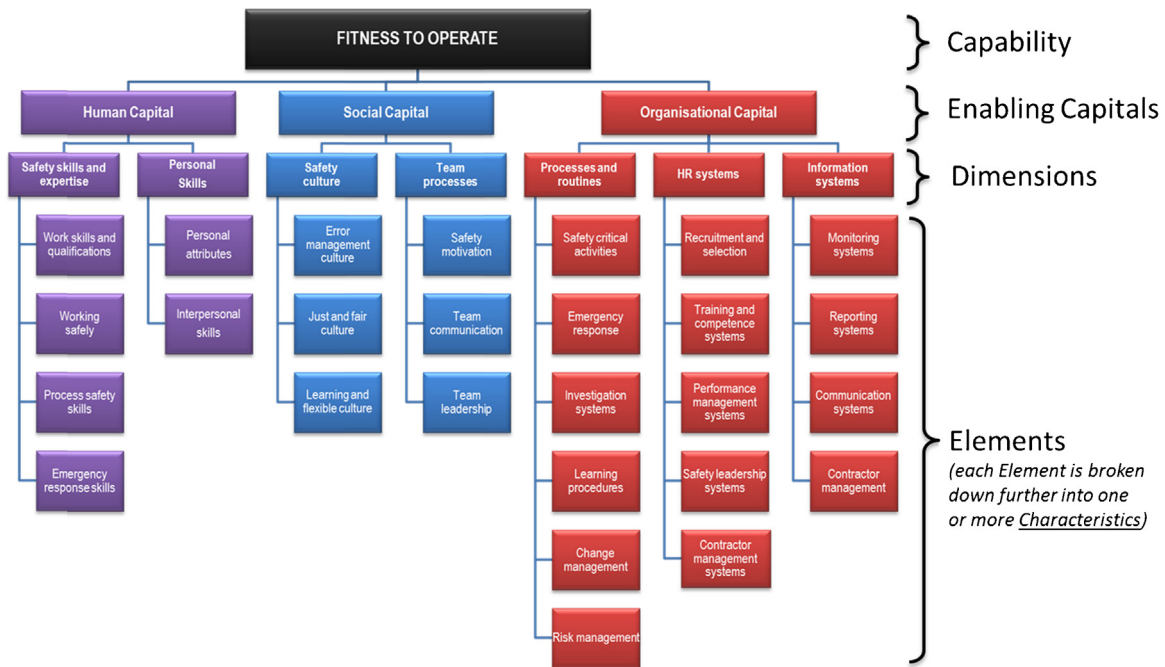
FITNESS TO OPERATE

Capability

Human Capital

Social Capital

Organisational Capital

Enabling Capitals

Safety skills and expertise

Personal Skills

Safety culture

Team processes

Processes and routines

HR systems

Information systems

Dimensions

Work skills and qualifications

Working safely

Process safety skills

Emergency response skills

Personal attributes

Interpersonal skills

Error management culture

Just and fair culture

Learning and flexible culture

Safety motivation

Team communication

Team leadership

Safety critical activities

Emergency response

Investigation systems

Learning procedures

Change management

Risk management

Recruitment and selection

Training and competence systems

Performance management systems

Safety leadership systems

Contractor management systems

Monitoring systems

Reporting systems

Communication systems

Contractor management

Elements
(each Element is broken down further into one or more Characteristics)